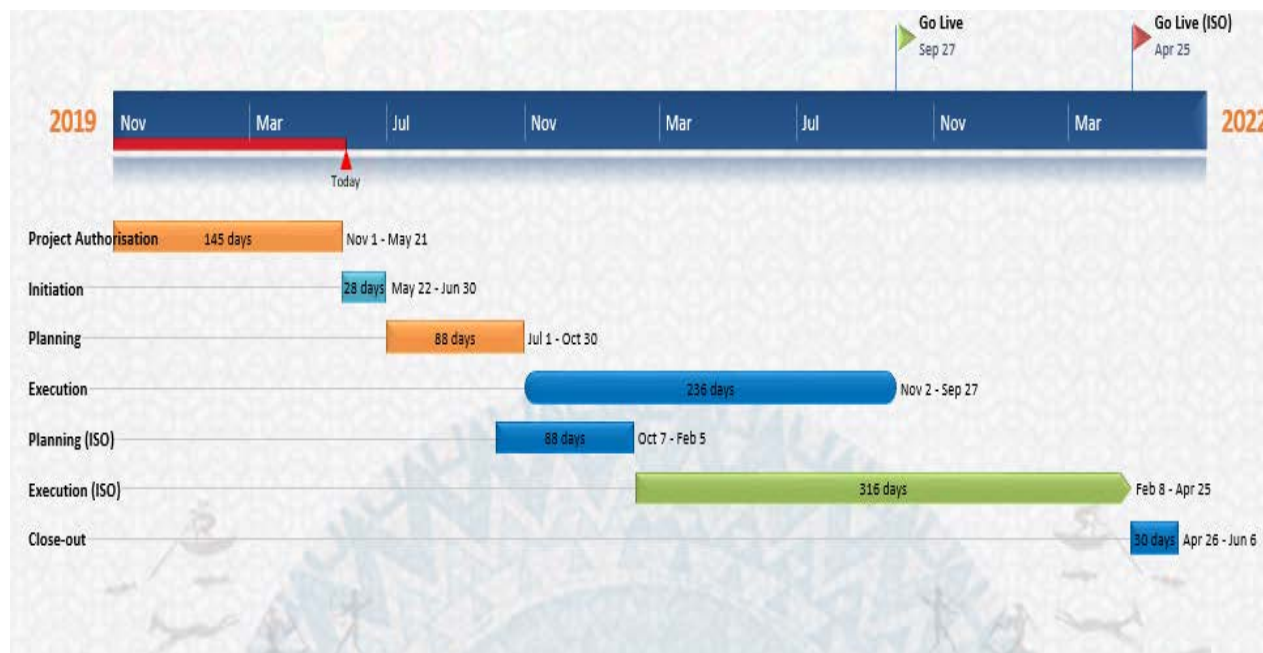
Go Live
Sep 27

Go Live (ISO)
Apr 25

2019 Nov Mar Jul Nov Mar Jul Nov Mar 2022

Today

Project Authorisation 145 days Nov 1 - May 21

Initiation 28 days May 22 - Jun 30

Planning 88 days Jul 1 - Oct 30

Execution 236 days Nov 2 - Sep 27

Planning (ISO) 88 days Oct 7 - Feb 5

Execution (ISO) 316 days Feb 8 - Apr 25

Close-out 30 days Apr 26 - Jun 6